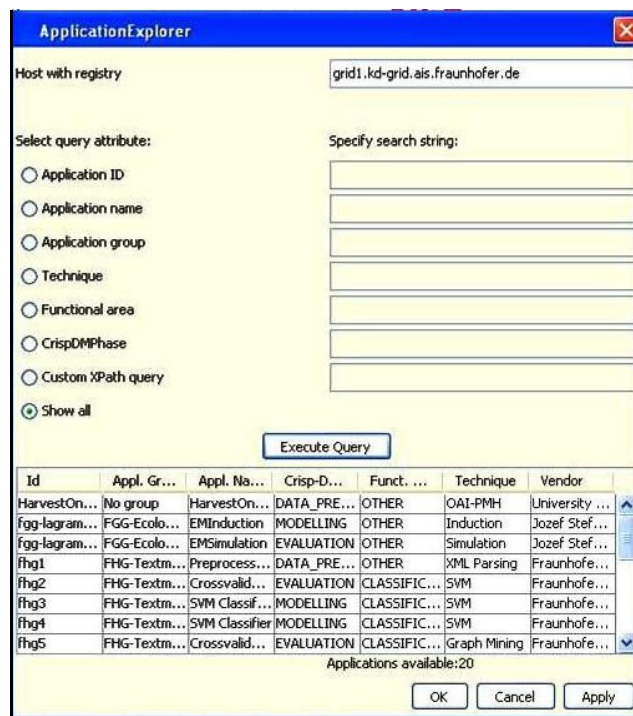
ApplicationExplorer

Host with registry grid1.kd-grid.ais.fraunhofer.de

Select query attribute:

Specify search string:

Application ID

Application name

Application group

Technique

Functional area

CrispDMPhase

Custom XPath query

Show all

Execute Query

| Id | Appl. Gr... | Appl. Na... | Crisp-D... | Funct. ... | Technique | Vendor |
|---|---|---|---|---|---|---|
| HarvestOn... | No group | HarvestOn... | DATA_PRE... | OTHER | OAI-PMH | University ... |
| fgg-lagram... | FGG-Ecolo... | EMInduction | MODELLING | OTHER | Induction | Jozef Stef... |
| fgg-lagram... | FGG-Ecolo... | EMSimulation | EVALUATION | OTHER | Simulation | Jozef Stef... |
| fhg1 | FHG-Textm... | Preprocess... | DATA_PRE... | OTHER | XML Parsing | Fraunhofe... |
| fhg2 | FHG-Textm... | Crossvalid... | EVALUATION | CLASSIFIC... | SVM | Fraunhofe... |
| fhg3 | FHG-Textm... | SVM Classif... | MODELLING | CLASSIFIC... | SVM | Fraunhofe... |
| fhg4 | FHG-Textm... | SVM Classifier | MODELLING | CLASSIFIC... | SVM | Fraunhofe... |
| fhg5 | FHG-Textm... | Crossvalid... | EVALUATION | CLASSIFIC... | Graph Mining | Fraunhofe... |

Applications available:20

OK Cancel Apply